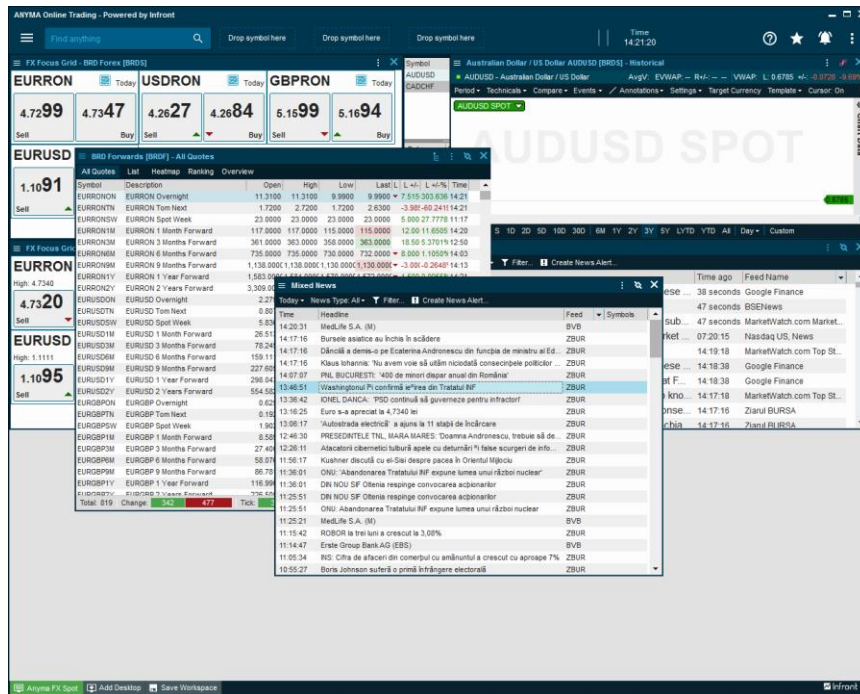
ANYMA Online Trading - Powered by Infront

Find anything
Drop symbol here
Drop symbol here
Drop symbol here
Time 14:21:20

FX Focus Grid - BRD Forex [BRDS]
EURRON Today
USDRON Today
GBPRON Today
4.7299 4.7347
4.2627 4.2684
5.1599 5.1694
Sell Buy Sell Buy Sell Buy

EURUSD
1.1091
Sell

Symbol
AUDUSD
CADCHF

Australian Dollar / US Dollar AUDUSD [BRDS] - Historical
AUDUSD - Australian Dollar / US Dollar AvgV: EVWAP: – R+/-: – – VWAP: L: 0.6785 +/- -0.0728 -9.69%
Period Technicals Compare Events Annotations Settings Target Currency Template Cursor: On
AUDUSD SPOT
AUDUSD SPOT
S 1D 2D 5D 10D 30D | 6M 1Y 2Y 3Y 5Y LYTD YTD All | Day | Custom

BRD Forwards [BRDF] - All Quotes
All Quotes List Heatmap Ranking Overview

| Symbol | Description | Open | High | Low | Last | L +/- | L +/-% | Time |
|---|---|---|---|---|---|---|---|---|
| EURRONON | EURRON Overnight | 11.3100 | 11.3100 | 9.9900 | 9.9900 | 7.515 | 303.636 | 14:21 |
| EURRONTN | EURRON Tom Next | 1.7200 | 2.7200 | 1.7200 | 2.6300 | -3.985 | -60.241 | 14:21 |
| EURRONSW | EURRON Spot Week | 23.0000 | 23.0000 | 23.0000 | 23.0000 | 5.000 | 27.7778 | 11:17 |
| EURRON1M | EURRON 1 Month Forward | 117.0000 | 117.0000 | 115.0000 | 115.0000 | 12.00 | 11.6505 | 14:20 |
| EURRON3M | EURRON 3 Months Forward | 361.0000 | 363.0000 | 358.0000 | 363.0000 | 18.50 | 5.3701 | 12:50 |
| EURRON6M | EURRON 6 Months Forward | 735.0000 | 735.0000 | 730.0000 | 732.0000 | 8.000 | 1.1050 | 14:03 |
| EURRON9M | EURRON 9 Months Forward | 1,138.0000 | 1,138.0000 | 1,130.0000 | 1,130.0000 | -3.000 | -0.2648 | 14:13 |
| EURRON1Y | EURRON 1 Year Forward | 1,583.0000 | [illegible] | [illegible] | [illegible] | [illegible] | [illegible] | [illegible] |
| EURRON2Y | EURRON 2 Years Forward | 3,309.00 | | | | | | |
| EURUSDON | EURUSD Overnight | 2.27 | | | | | | |
| EURUSDTN | EURUSD Tom Next | 0.87 | | | | | | |
| EURUSDSW | EURUSD Spot Week | 5.83 | | | | | | |
| EURUSD1M | EURUSD 1 Month Forward | 26.51 | | | | | | |
| EURUSD3M | EURUSD 3 Months Forward | 78.24 | | | | | | |
| EURUSD6M | EURUSD 6 Months Forward | 159.11 | | | | | | |
| EURUSD9M | EURUSD 9 Months Forward | 227.60 | | | | | | |
| EURUSD1Y | EURUSD 1 Year Forward | 298.04 | | | | | | |
| EURUSD2Y | EURUSD 2 Years Forward | 554.58 | | | | | | |
| EURGBPON | EURGBP Overnight | 0.62 | | | | | | |
| EURGBPTN | EURGBP Tom Next | 0.19 | | | | | | |
| EURGBPSW | EURGBP Spot Week | 1.90 | | | | | | |
| EURGBP1M | EURGBP 1 Month Forward | 8.58 | | | | | | |
| EURGBP3M | EURGBP 3 Months Forward | 27.40 | | | | | | |
| EURGBP6M | EURGBP 6 Months Forward | 58.07 | | | | | | |
| EURGBP9M | EURGBP 9 Months Forward | 86.78 | | | | | | |
| EURGBP1Y | EURGBP 1 Year Forward | 116.99 | | | | | | |
| EURGBP2Y | EURGBP 2 Years Forward | 226.50 | | | | | | |

Total: 819 Change: 342 477 Tick:

FX Focus Grid
EURRON
High: 4.7340
4.7320
Sell
EURUSD
High: 1.1111
1.1095
Sell

Filter... Create News Alert...

| | Time ago | Feed Name |
|---|---|---|
| ese ... | 38 seconds | Google Finance |
| | 47 seconds | BSENews |
| sub... | 47 seconds | MarketWatch.com Market... |
| rket ... | 07:20:15 | Nasdaq US, News |
| | 14:19:18 | MarketWatch.com Top St... |
| ese ... | 14:18:38 | Google Finance |
| it F... | 14:18:38 | Google Finance |
| kno... | 14:17:18 | MarketWatch.com Top St... |
| onse... | 14:17:16 | Ziarul BURSA |
| chia ... | 14:17:16 | Ziarul BURSA |

Mixed News
Today News Type: All Filter... Create News Alert...

| Time | Headline | Feed | Symbols |
|---|---|---|---|
| 14:20:31 | MedLife S.A. (M) | BVB | |
| 14:17:16 | Bursele asiatice au închis în scădere | ZBUR | |
| 14:17:16 | Dăncilă a demis-o pe Ecaterina Andronescu din funcţia de ministru al Ed... | ZBUR | |
| 14:17:16 | Klaus Iohannis: 'Nu avem voie să uităm nicidată consecinţele politicilor ... | ZBUR | |
| 14:07:07 | PNL BUCUREŞTI: 'Sute de minori dispar anual din România' | ZBUR | |
| 13:46:51 | Washingtonul î*i confirmă ie*irea din Tratatul INF | ZBUR | |
| 13:36:42 | IONEL DANCA: 'PSD continuă să guverneze pentru infractori' | ZBUR | |
| 13:16:25 | Euro s-a apreciat la 4,7340 lei | ZBUR | |
| 13:06:17 | 'Autostrada electrică' a ajuns la 11 staţii de încărcare | ZBUR | |
| 12:46:30 | PREŞEDINTELE TNL, MARA MARES: 'Doamna Andronescu, trebuie să de... | ZBUR | |
| 12:26:11 | Atacatorii cibernetici tulbură apele cu deturnări *i false scurgeri de info... | ZBUR | |
| 11:56:17 | Kushner discută cu el-Sisi despre pacea în Orientul Mijlociu | ZBUR | |
| 11:36:01 | ONU: 'Abandonarea Tratatului INF expune lumea unui război nuclear' | ZBUR | |
| 11:36:01 | DIN NOU SIF Oltenia respinge convocarea acţionarilor | ZBUR | |
| 11:25:51 | DIN NOU SIF Oltenia respinge convocarea acţionarilor | ZBUR | |
| 11:25:51 | ONU: Abandonarea Tratatului INF expune lumea unui război nuclear | ZBUR | |
| 11:25:21 | MedLife S.A. (M) | BVB | |
| 11:15:42 | ROBOR la trei luni a crescut la 3,08% | ZBUR | |
| 11:14:47 | Erste Group Bank AG (EBS) | BVB | |
| 11:05:34 | INS: Cifra de afaceri din comerţul cu amănuntul a crescut cu aproape 7% | ZBUR | |
| 10:55:27 | Boris Johnson suferă o primă înfrângere electorală | ZBUR | |

Anyma FX Spot Add Desktop Save Workspace
Infront